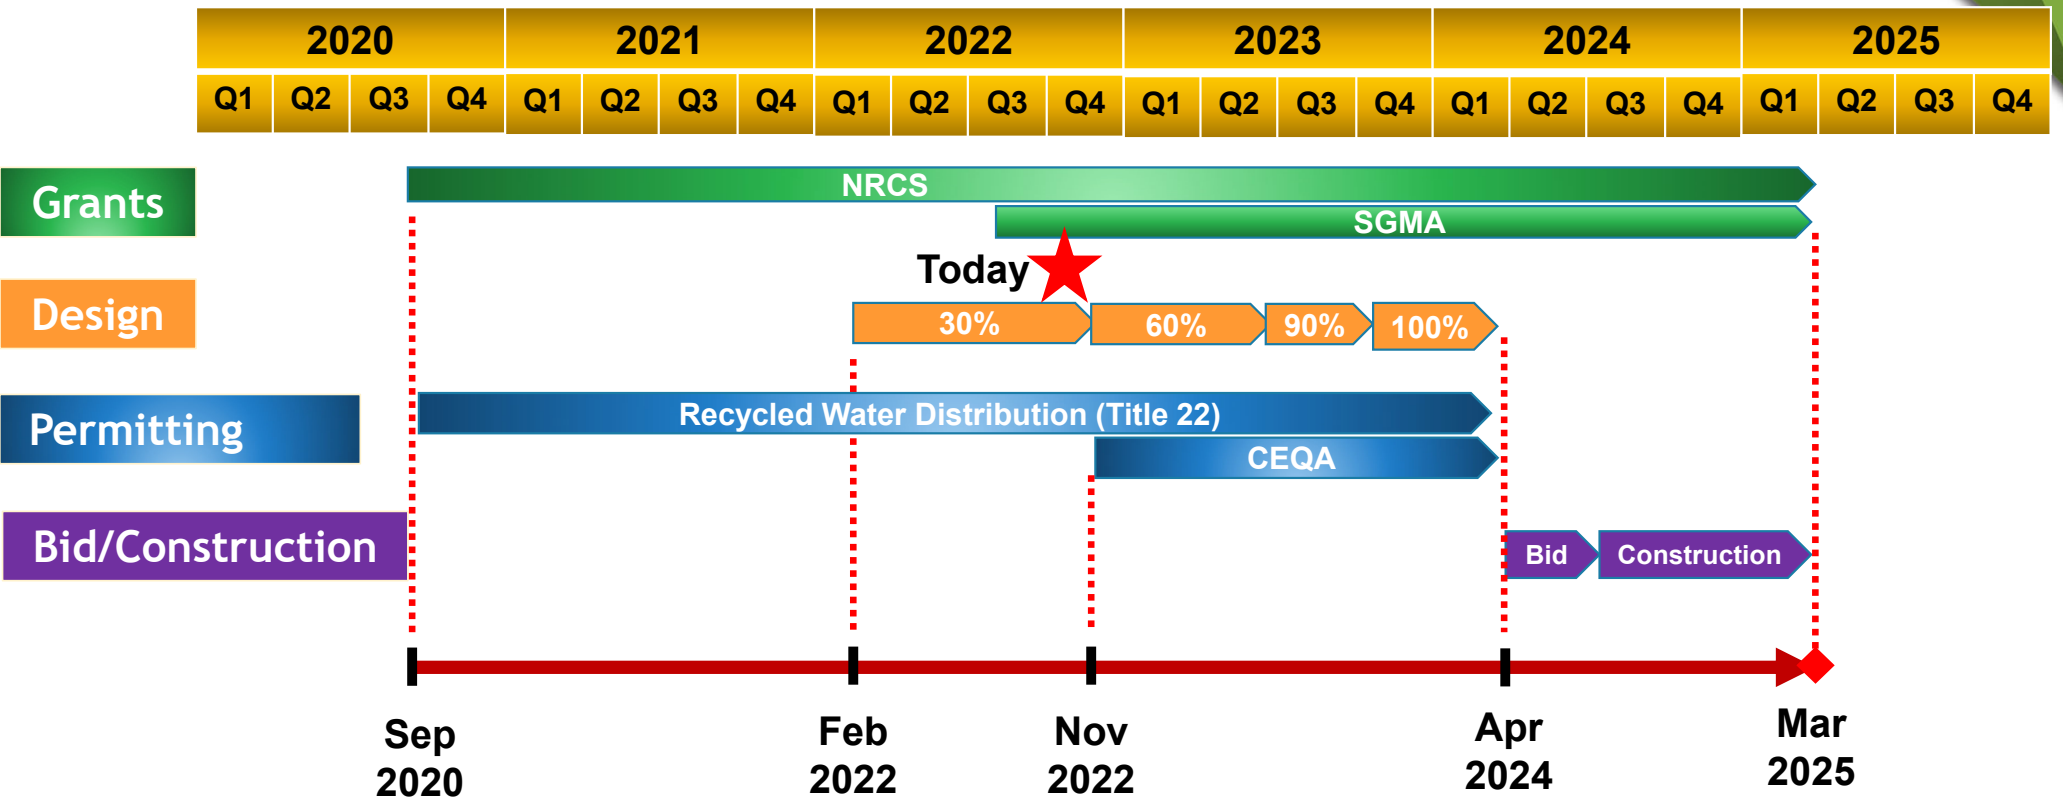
| 2020 | | | | 2021 | | | | 2022 | | | | 2023 | | | | 2024 | | | | 2025 | | | |
|---|---|---|---|---|---|---|---|---|---|---|---|---|---|---|---|---|---|---|---|---|---|---|---|
| Q1 | Q2 | Q3 | Q4 | Q1 | Q2 | Q3 | Q4 | Q1 | Q2 | Q3 | Q4 | Q1 | Q2 | Q3 | Q4 | Q1 | Q2 | Q3 | Q4 | Q1 | Q2 | Q3 | Q4 |

Grants
NRCS
SGMA

Today

Design
30%
60%
90%
100%

Permitting
Recycled Water Distribution (Title 22)
CEQA

Bid/Construction
Bid
Construction

Sep 2020
Feb 2022
Nov 2022
Apr 2024
Mar 2025